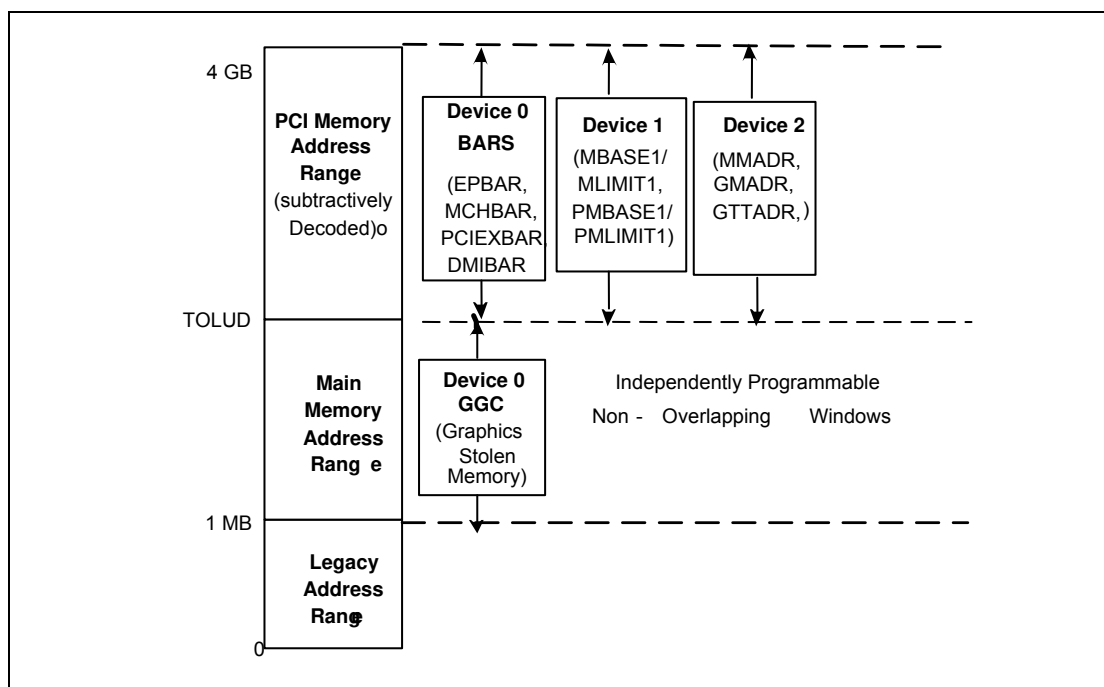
4 GB

PCI Memory Address Range (subtractively Decoded)o

Device 0 BARS (EPBAR, MCHBAR, PCIEXBAR, DMIBAR

Device 1 (MBASE1/ MLIMIT1, PMBASE1/ PMLIMIT1)

Device 2 (MMADR, GMADR, GTTADR,)

TOLUD

Main Memory Address Rang e

Device 0 GGC (Graphics Stolen Memory)

Independently Programmable Non - Overlapping Windows

1 MB

Legacy Address Range

0